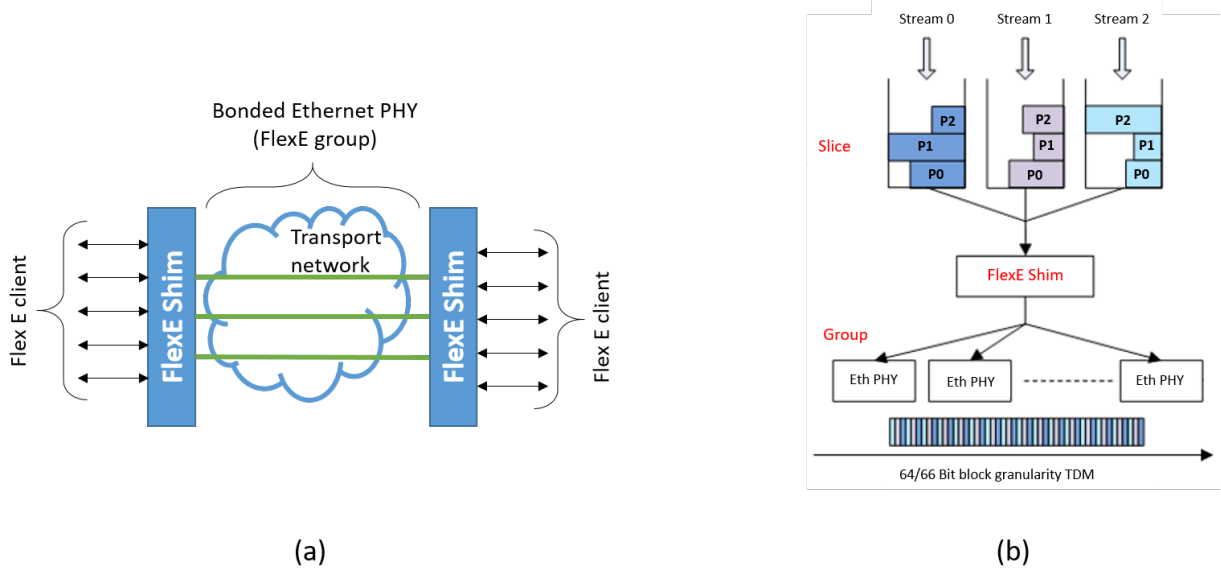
Bonded Ethernet PHY
(FlexE group)

Flex E client

FlexE Shim

Transport network

FlexE Shim

Flex E client

(a)

Stream 0

Stream 1

Stream 2

Slice

P2

P1

P0

P2

P1

P0

P2

P1

P0

FlexE Shim

Group

Eth PHY

Eth PHY

Eth PHY

64/66 Bit block granularity TDM

(b)